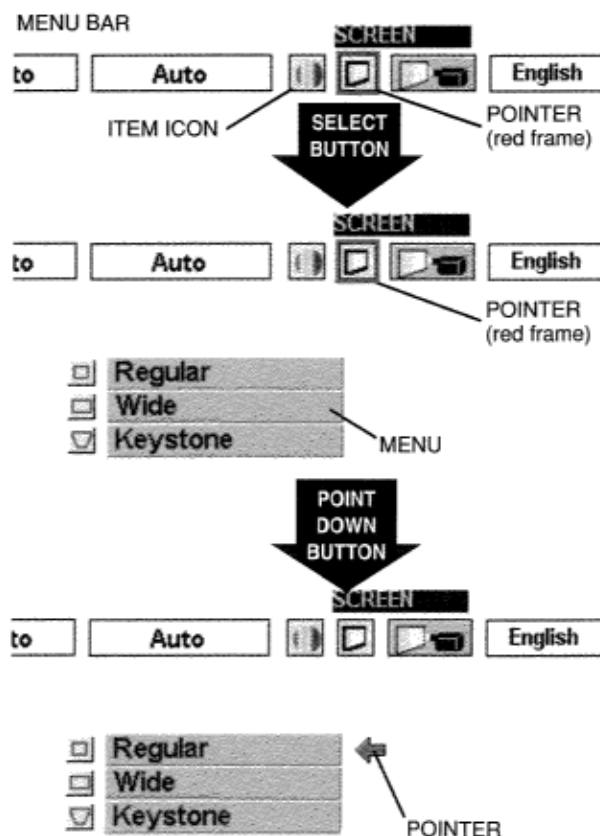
MENU BAR

SCREEN

to | Auto | English

ITEM ICON

SELECT BUTTON

POINTER (red frame)

SCREEN

to | Auto | English

POINTER (red frame)

Regular
Wide
Keystone

MENU

POINT DOWN BUTTON

SCREEN

to | Auto | English

Regular
Wide
Keystone

POINTER